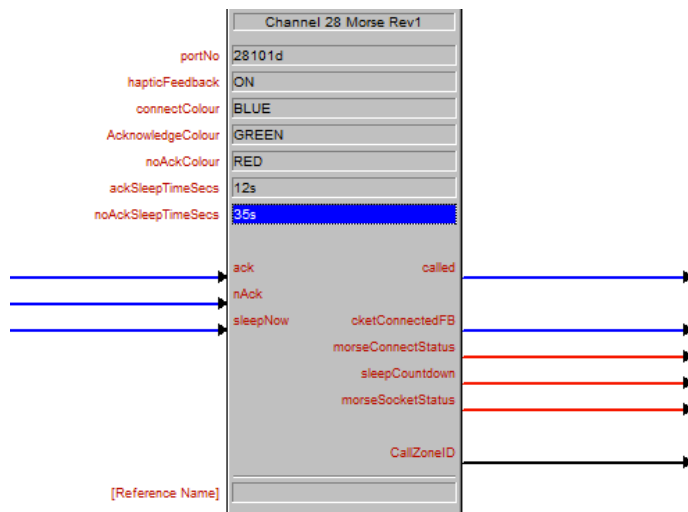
Channel 28 Morse Rev1

| | |
|---|---|
| portNo | 28101d |
| hapticFeedback | ON |
| connectColour | BLUE |
| AcknowledgeColour | GREEN |
| noAckColour | RED |
| ackSleepTimeSecs | 12s |
| noAckSleepTimeSecs | 35s |

ack
nAck
sleepNow

called
cketConnectedFB
morseConnectStatus
sleepCountdown
morseSocketStatus
CallZoneID

[Reference Name]